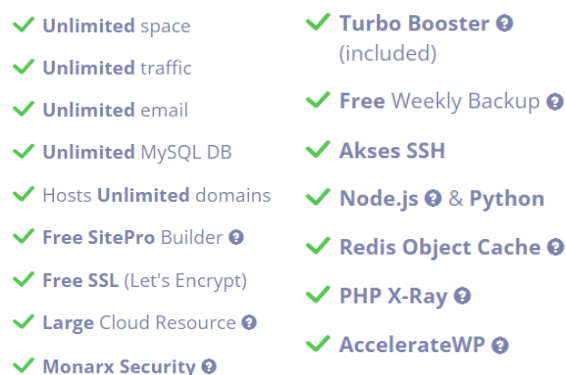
✔ Unlimited space
✔ Unlimited traffic
✔ Unlimited email
✔ Unlimited MySQL DB
✔ Hosts Unlimited domains
✔ Free SitePro Builder ?
✔ Free SSL (Let's Encrypt)
✔ Large Cloud Resource ?
✔ Monarx Security ?

✔ Turbo Booster ? (included)
✔ Free Weekly Backup ?
✔ Akses SSH
✔ Node.js ? & Python
✔ Redis Object Cache ?
✔ PHP X-Ray ?
✔ AccelerateWP ?